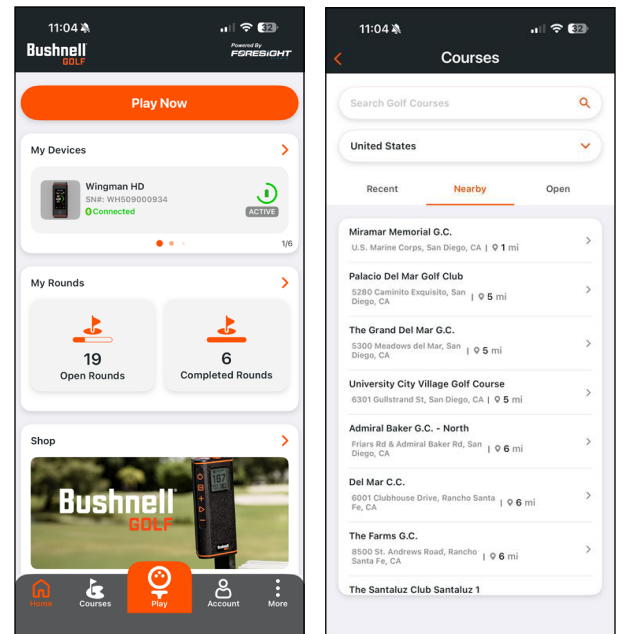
11:04 32

Bushnell GOLF

Powered By FORESIGHT

Play Now

My Devices

Wingman HD
SN#: WH509000934
Connected
ACTIVE

1/6

My Rounds

19
Open Rounds

6
Completed Rounds

Shop

Bushnell GOLF

Home
Courses
Play
Account
More

11:04 32

Courses

Search Golf Courses

United States

Recent
Nearby
Open

Miramar Memorial G.C.
U.S. Marine Corps, San Diego, CA | 1 mi

Palacio Del Mar Golf Club
5280 Caminito Exquisito, San Diego, CA | 5 mi

The Grand Del Mar G.C.
5300 Meadows del Mar, San Diego, CA | 5 mi

University City Village Golf Course
6301 Gullstrand St, San Diego, CA | 5 mi

Admiral Baker G.C. - North
Friars Rd & Admiral Baker Rd, San Diego, CA | 6 mi

Del Mar C.C.
6001 Clubhouse Drive, Rancho Santa Fe, CA | 6 mi

The Farms G.C.
8500 St. Andrews Road, Rancho Santa Fe, CA | 6 mi

The Santaluz Club Santaluz 1